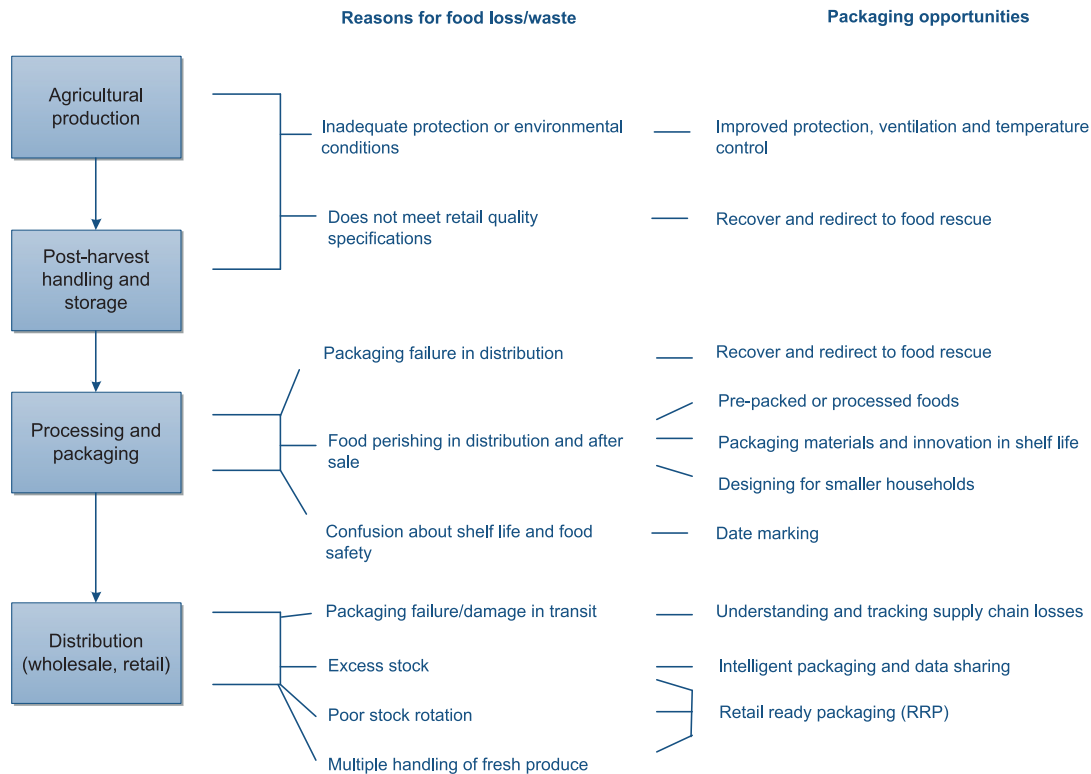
Reasons for food loss/waste

Packaging opportunities

Agricultural production

Post-harvest handling and storage

Processing and packaging

Distribution (wholesale, retail)

Inadequate protection or environmental conditions

Improved protection, ventilation and temperature control

Does not meet retail quality specifications

Recover and redirect to food rescue

Packaging failure in distribution

Recover and redirect to food rescue

Pre-packed or processed foods

Food perishing in distribution and after sale

Packaging materials and innovation in shelf life

Designing for smaller households

Confusion about shelf life and food safety

Date marking

Packaging failure/damage in transit

Understanding and tracking supply chain losses

Excess stock

Intelligent packaging and data sharing

Poor stock rotation

Retail ready packaging (RRP)

Multiple handling of fresh produce